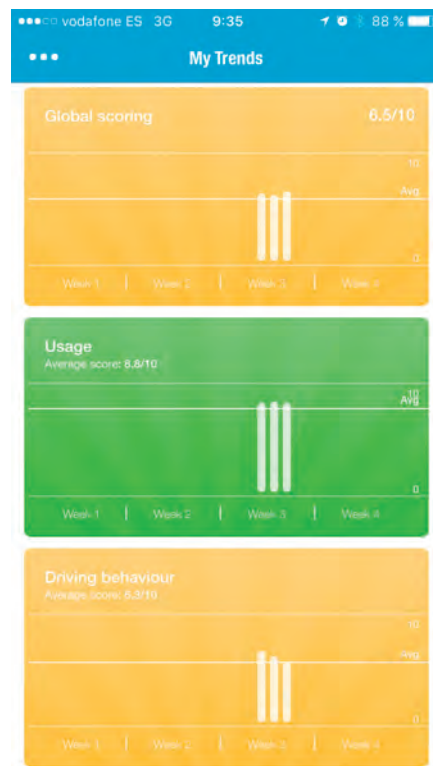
●●●○○ vodafone ES 3G 9:35 88 %

My Trends

Global scoring 6.5/10

10
Avg
0

Week 1 | Week 2 | Week 3 | Week 4

Usage
Average score: 8.8/10

10
Avg
0

Week 1 | Week 2 | Week 3 | Week 4

Driving behaviour
Average score: 6.3/10

10
Avg
0

Week 1 | Week 2 | Week 3 | Week 4